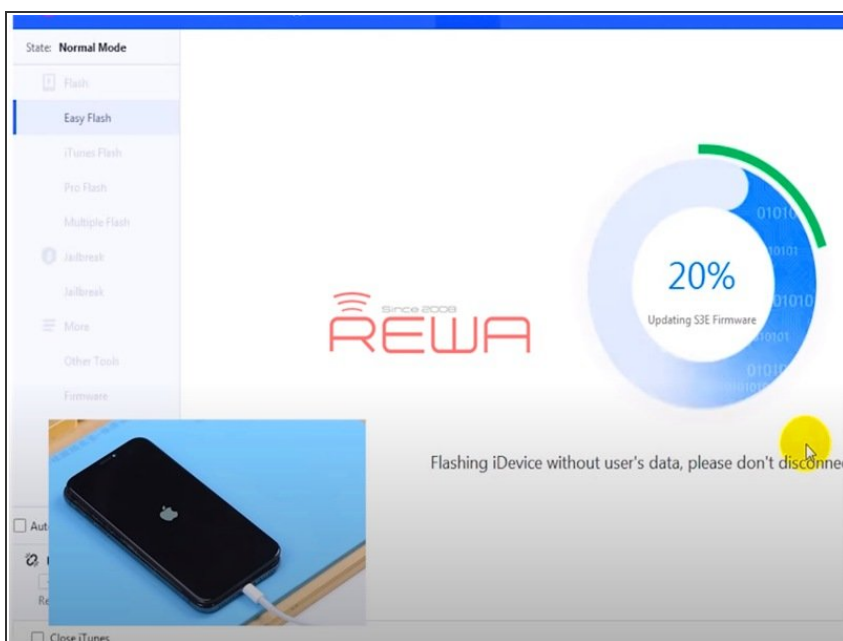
State: Normal Mode

Flash

Easy Flash

iTunes Flash

Pro Flash

Multiple Flash

Jailbreak

Jailbreak

More

Other Tools

Firmware

Since 2008
REWA

20%
Updating S3E Firmware

Flashing iDevice without user's data, please don't disconne

Aut

Re

Close iTunes